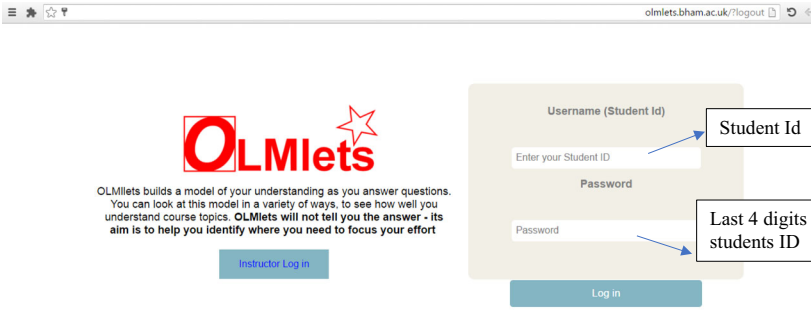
olmlets.bham.ac.uk/?logout

OLMlets

OLMlets builds a model of your understanding as you answer questions. You can look at this model in a variety of ways, to see how well you understand course topics. **OLMlets will not tell you the answer - its aim is to help you identify where you need to focus your effort**

Instructor Log in

Username (Student Id)

Enter your Student ID

Password

Password

Log in

Student Id

Last 4 digits students ID